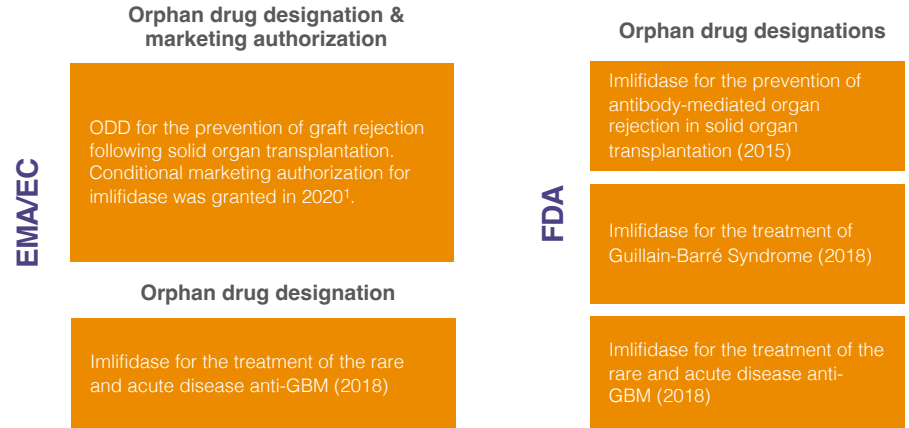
EMA/EC

Orphan drug designation & marketing authorization

ODD for the prevention of graft rejection following solid organ transplantation. Conditional marketing authorization for imlifidase was granted in 2020$^1$.

Orphan drug designation

Imlifidase for the treatment of the rare and acute disease anti-GBM (2018)

FDA

Orphan drug designations

Imlifidase for the prevention of antibody-mediated organ rejection in solid organ transplantation (2015)

Imlifidase for the treatment of Guillain-Barré Syndrome (2018)

Imlifidase for the treatment of the rare and acute disease anti-GBM (2018)